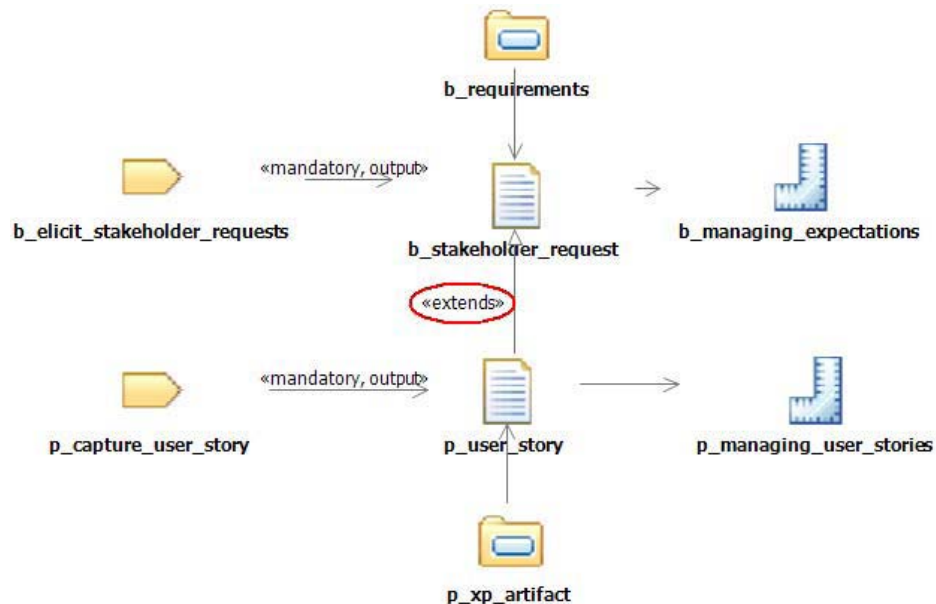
b_requirements

b_elicit_stakeholder_requests

«mandatory, output»

b_stakeholder_request

b_managing_expectations

«extends»

p_capture_user_story

«mandatory, output»

p_user_story

p_managing_user_stories

p_xp_artifact